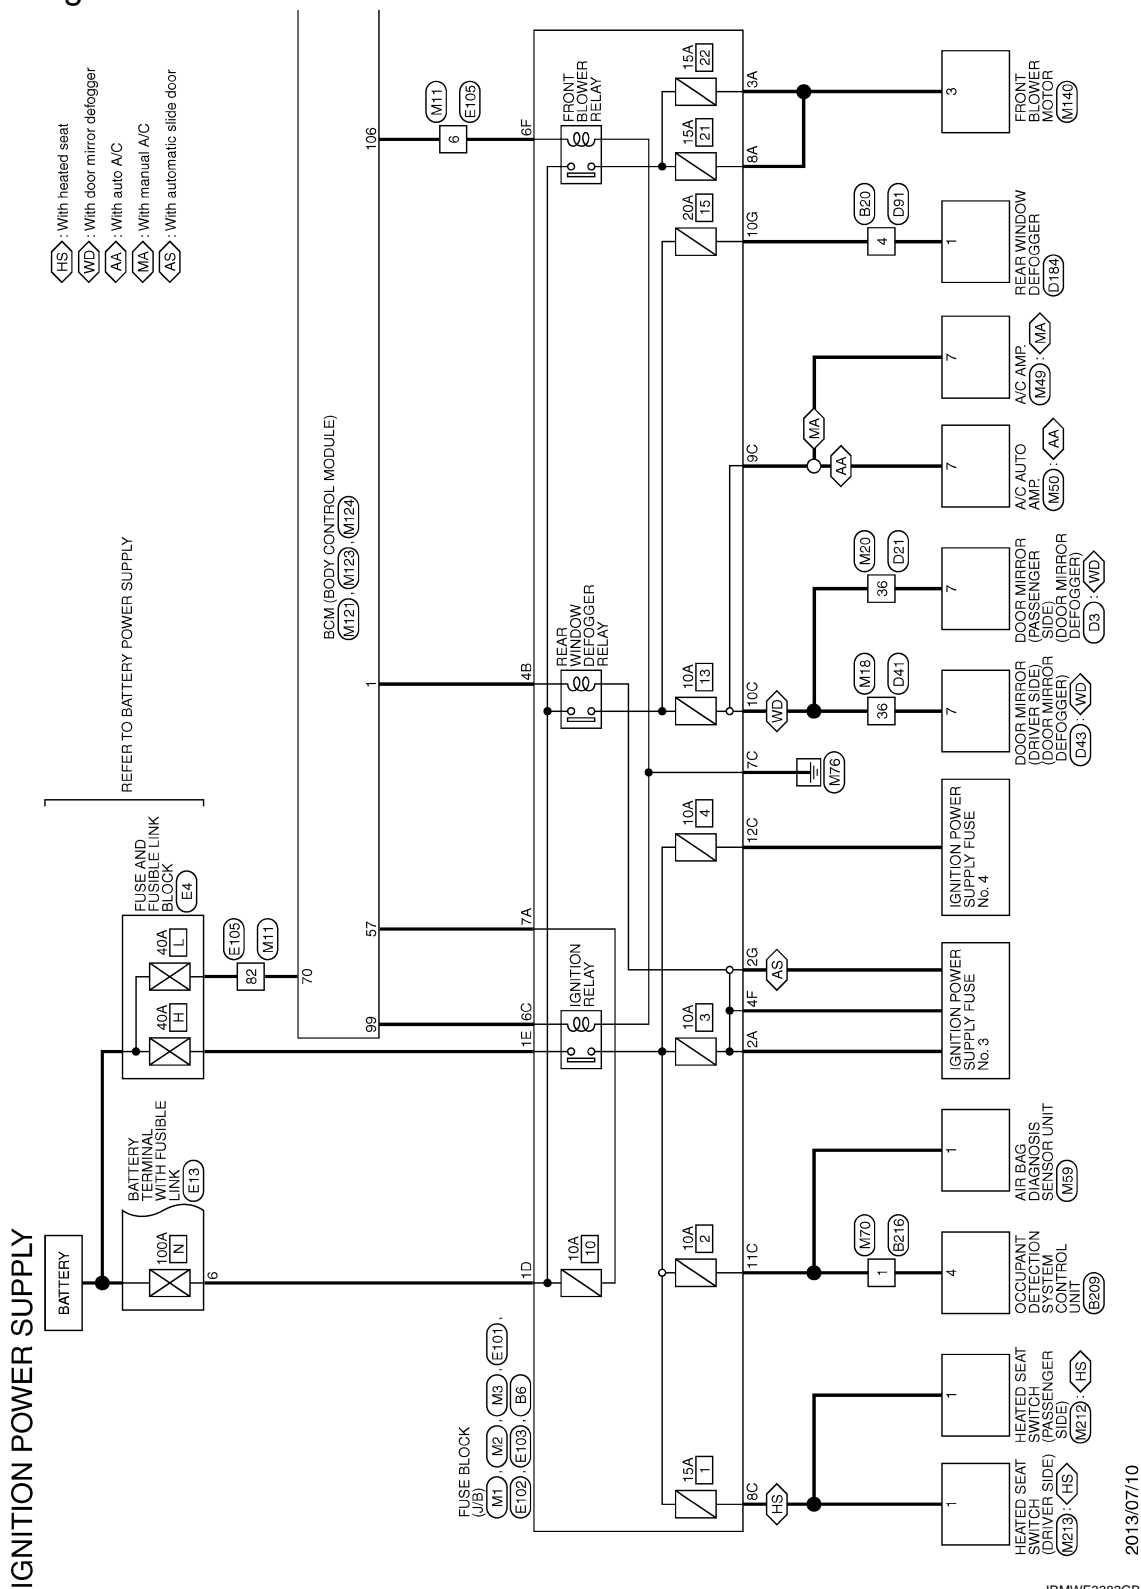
IGNITION POWER SUPPLY

HS : With heated seat
WD : With door mirror defogger
AA : With auto A/C
MA : With manual A/C
AS : With automatic slide door

BATTERY

BATTERY TERMINAL WITH FUSIBLE LINK E13

100A N

6

FUSE AND FUSIBLE LINK BLOCK E4

40A H

40A L

E105 M11

82

70

REFER TO BATTERY POWER SUPPLY

BCM (BODY CONTROL MODULE) M121, M123, M124

99

57

1

106

M11 E105

6

FUSE BLOCK (J/B) M1, M2, M3, E101, E102, E103, B6

1D

1E

6C

7A

4B

6F

10A 10

IGNITION RELAY

REAR WINDOW DEFOGGER RELAY

FRONT BLOWER RELAY

15A 1

10A 2

10A 3

10A 4

10A 13

20A 15

15A 21

15A 22

8C

11C

2A

4F

2G

12C

7C

10C

9C

10G

8A

3A

HS

AS

WD

MA

AA

M76

M70 B216

1

M18 D41

36

M20 D21

36

B20 D91

4

1

1

4

1

7

7

7

7

1

3

HEATED SEAT SWITCH (DRIVER SIDE) M213 : HS

HEATED SEAT SWITCH (PASSENGER SIDE) M212 : HS

OCCUPANT DETECTION SYSTEM CONTROL UNIT B209

AIR BAG DIAGNOSIS SENSOR UNIT M59

IGNITION POWER SUPPLY FUSE No. 3

IGNITION POWER SUPPLY FUSE No. 4

DOOR MIRROR (DRIVER SIDE) (DOOR MIRROR DEFOGGER) D43 : WD

DOOR MIRROR (PASSENGER SIDE) (DOOR MIRROR DEFOGGER) D3 : WD

A/C AUTO AMP. M50 : AA

A/C AMP. M49 : MA

REAR WINDOW DEFOGGER D184

FRONT BLOWER MOTOR M140

2013/07/10

JRMWE3383GB